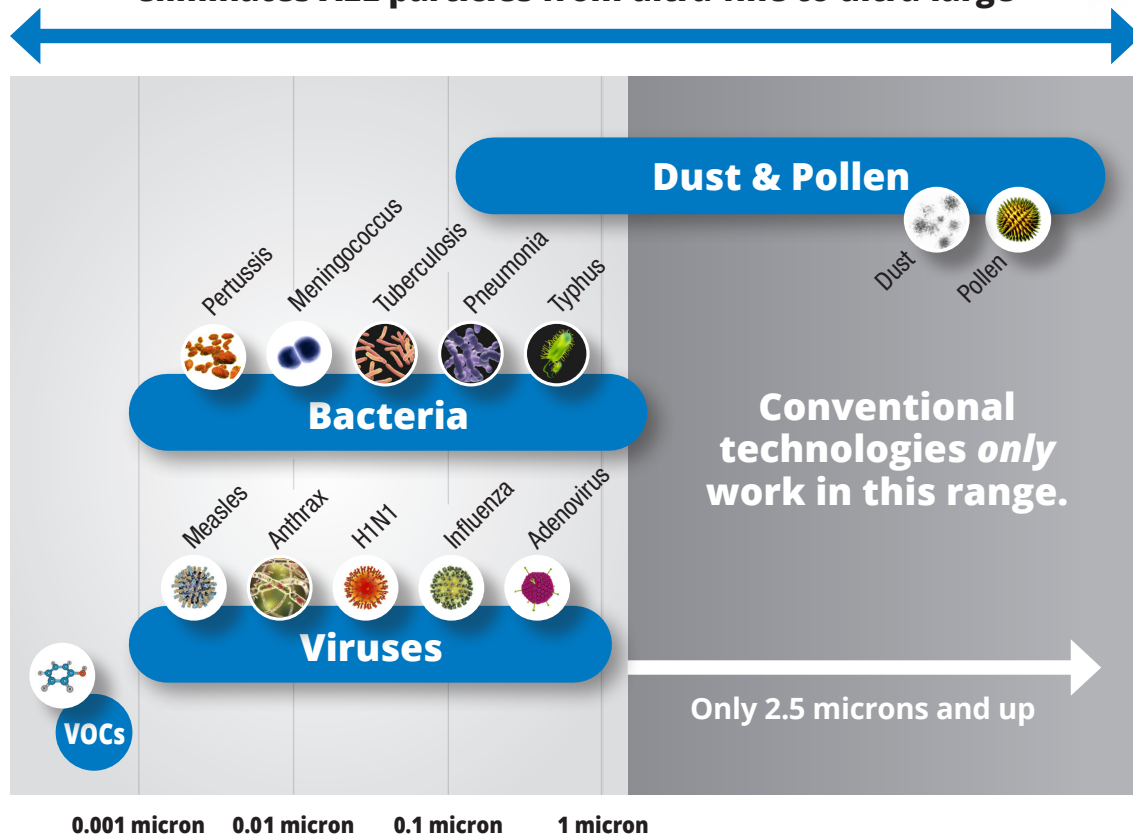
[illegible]

Dust & Pollen

Dust

Pollen

Pertussis

Meningococcus

Tuberculosis

Pneumonia

Typhus

Bacteria

Conventional technologies *only* work in this range.

Measles

Anthrax

H1N1

Influenza

Adenovirus

Viruses

VOCs

Only 2.5 microns and up

0.001 micron 0.01 micron 0.1 micron 1 micron